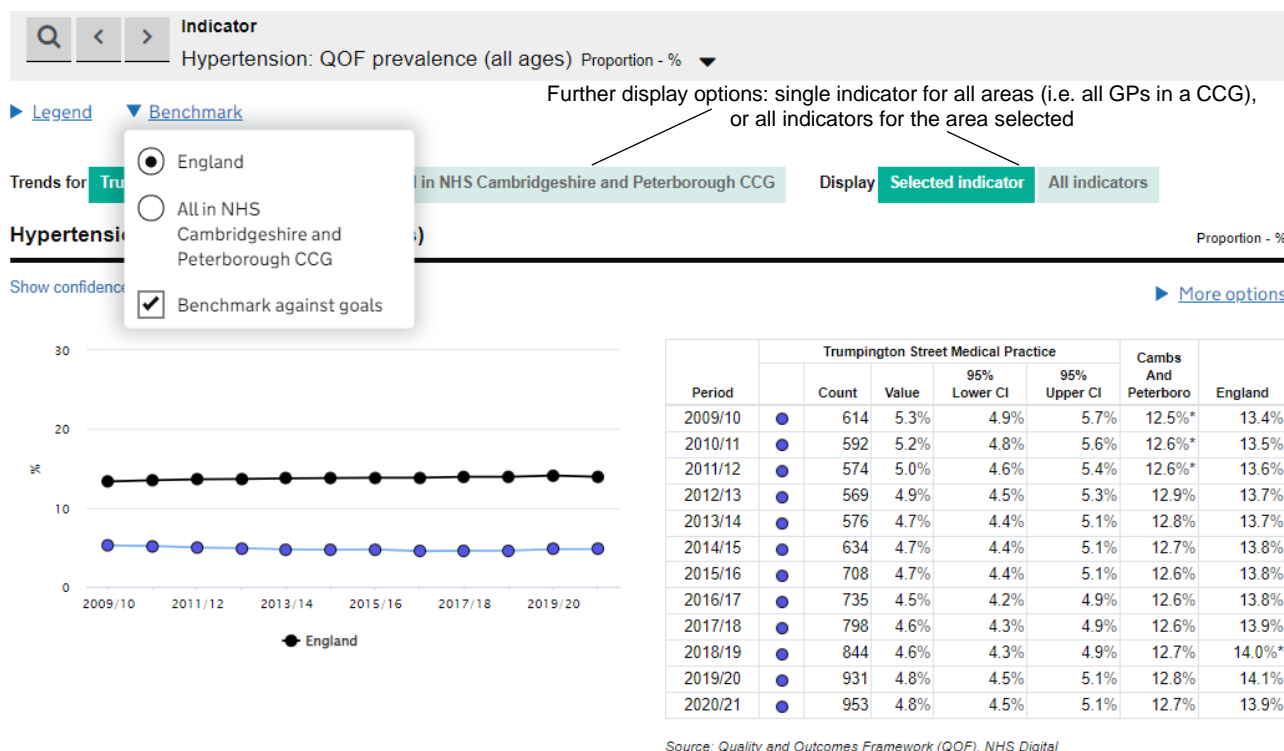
Indicator
Hypertension: QOF prevalence (all ages) Proportion - %

▶ Legend ▼ Benchmark

Further display options: single indicator for all areas (i.e. all GPs in a CCG), or all indicators for the area selected

England
All in NHS Cambridgeshire and Peterborough CCG
Benchmark against goals

Trends for Tru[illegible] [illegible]l in NHS Cambridgeshire and Peterborough CCG

Display Selected indicator All indicators

Hypertensi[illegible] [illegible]s)

Proportion - %

Show confidence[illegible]

▶ More options

30
20
%
10
0
2009/10 2011/12 2013/14 2015/16 2017/18 2019/20

England

| Period | | Trumpington Street Medical Practice Count | Value | 95% Lower CI | 95% Upper CI | Cambs And Peterboro | England |
|---|---|---|---|---|---|---|---|
| 2009/10 | ● | 614 | 5.3% | 4.9% | 5.7% | 12.5%* | 13.4% |
| 2010/11 | ● | 592 | 5.2% | 4.8% | 5.6% | 12.6%* | 13.5% |
| 2011/12 | ● | 574 | 5.0% | 4.6% | 5.4% | 12.6%* | 13.6% |
| 2012/13 | ● | 569 | 4.9% | 4.5% | 5.3% | 12.9% | 13.7% |
| 2013/14 | ● | 576 | 4.7% | 4.4% | 5.1% | 12.8% | 13.7% |
| 2014/15 | ● | 634 | 4.7% | 4.4% | 5.1% | 12.7% | 13.8% |
| 2015/16 | ● | 708 | 4.7% | 4.4% | 5.1% | 12.6% | 13.8% |
| 2016/17 | ● | 735 | 4.5% | 4.2% | 4.9% | 12.6% | 13.8% |
| 2017/18 | ● | 798 | 4.6% | 4.3% | 4.9% | 12.6% | 13.9% |
| 2018/19 | ● | 844 | 4.6% | 4.3% | 4.9% | 12.7% | 14.0%* |
| 2019/20 | ● | 931 | 4.8% | 4.5% | 5.1% | 12.8% | 14.1% |
| 2020/21 | ● | 953 | 4.8% | 4.5% | 5.1% | 12.7% | 13.9% |

Source: Quality and Outcomes Framework (QOF), NHS Digital